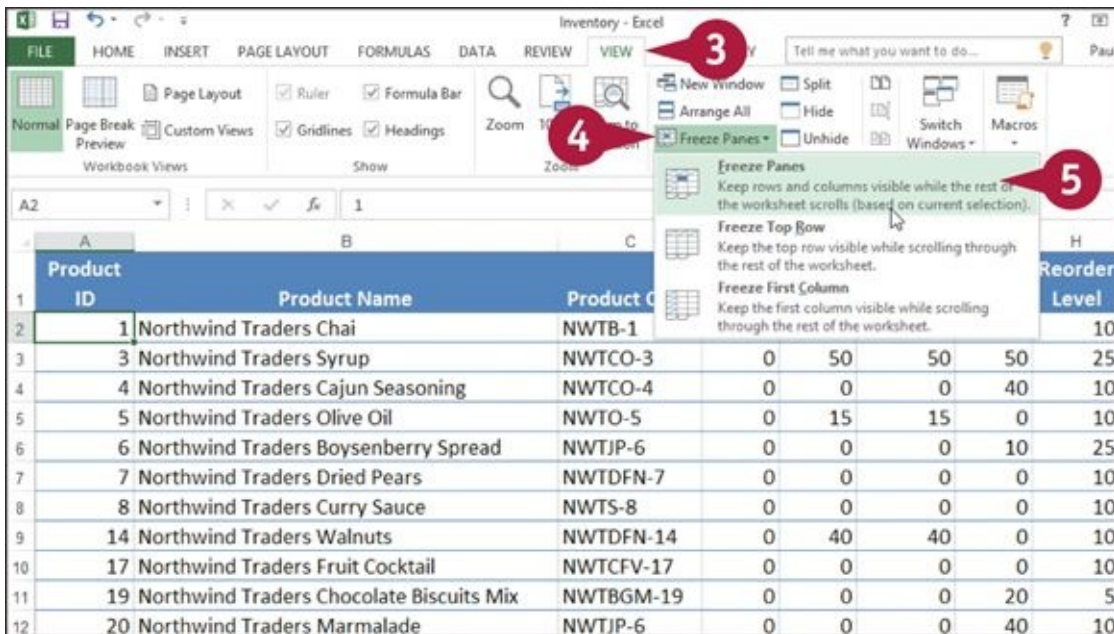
Inventory - Excel

? Pau

FILE HOME INSERT PAGE LAYOUT FORMULAS DATA REVIEW VIEW 3 Y Tell me what you want to do...

Normal Page Break Preview Page Layout Custom Views Workbook Views

Ruler Formula Bar Gridlines Headings Show

Zoom 10 4 Zoom

New Window Arrange All Freeze Panes Split Hide Unhide Switch Windows Macros

Freeze Panes
Keep rows and columns visible while the rest of the worksheet scrolls (based on current selection). 5

Freeze Top Row
Keep the top row visible while scrolling through the rest of the worksheet.

Freeze First Column
Keep the first column visible while scrolling through the rest of the worksheet.

A2 $f_x$ 1

| | A | B | C | | | | | H |
|---|---|---|---|---|---|---|---|---|
| 1 | Product ID | Product Name | Product C | | | | | Reorder Level |
| 2 | 1 | Northwind Traders Chai | NWTB-1 | | | | | 10 |
| 3 | 3 | Northwind Traders Syrup | NWTCO-3 | 0 | 50 | 50 | 50 | 25 |
| 4 | 4 | Northwind Traders Cajun Seasoning | NWTCO-4 | 0 | 0 | 0 | 40 | 10 |
| 5 | 5 | Northwind Traders Olive Oil | NWTO-5 | 0 | 15 | 15 | 0 | 10 |
| 6 | 6 | Northwind Traders Boysenberry Spread | NWTJP-6 | 0 | 0 | 0 | 10 | 25 |
| 7 | 7 | Northwind Traders Dried Pears | NWTDFN-7 | 0 | 0 | 0 | 0 | 10 |
| 8 | 8 | Northwind Traders Curry Sauce | NWTS-8 | 0 | 0 | 0 | 0 | 10 |
| 9 | 14 | Northwind Traders Walnuts | NWTDFN-14 | 0 | 40 | 40 | 0 | 10 |
| 10 | 17 | Northwind Traders Fruit Cocktail | NWTCFV-17 | 0 | 0 | 0 | 0 | 10 |
| 11 | 19 | Northwind Traders Chocolate Biscuits Mix | NWTBGM-19 | 0 | 0 | 0 | 20 | 5 |
| 12 | 20 | Northwind Traders Marmalade | NWTJP-6 | 0 | 0 | 0 | 40 | 10 |